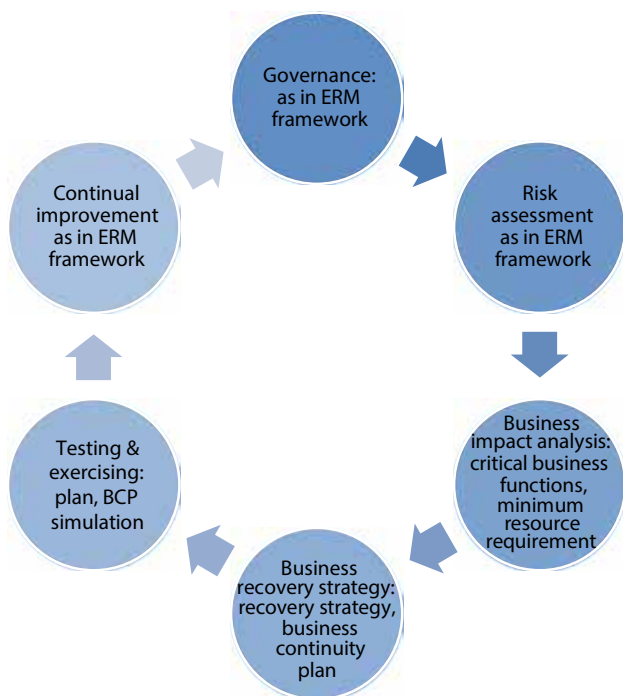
Governance: as in ERM framework

Risk assessment as in ERM framework

Business impact analysis: critical business functions, minimum resource requirement

Business recovery strategy: recovery strategy, business continuity plan

Testing & exercising: plan, BCP simulation

Continual improvement as in ERM framework